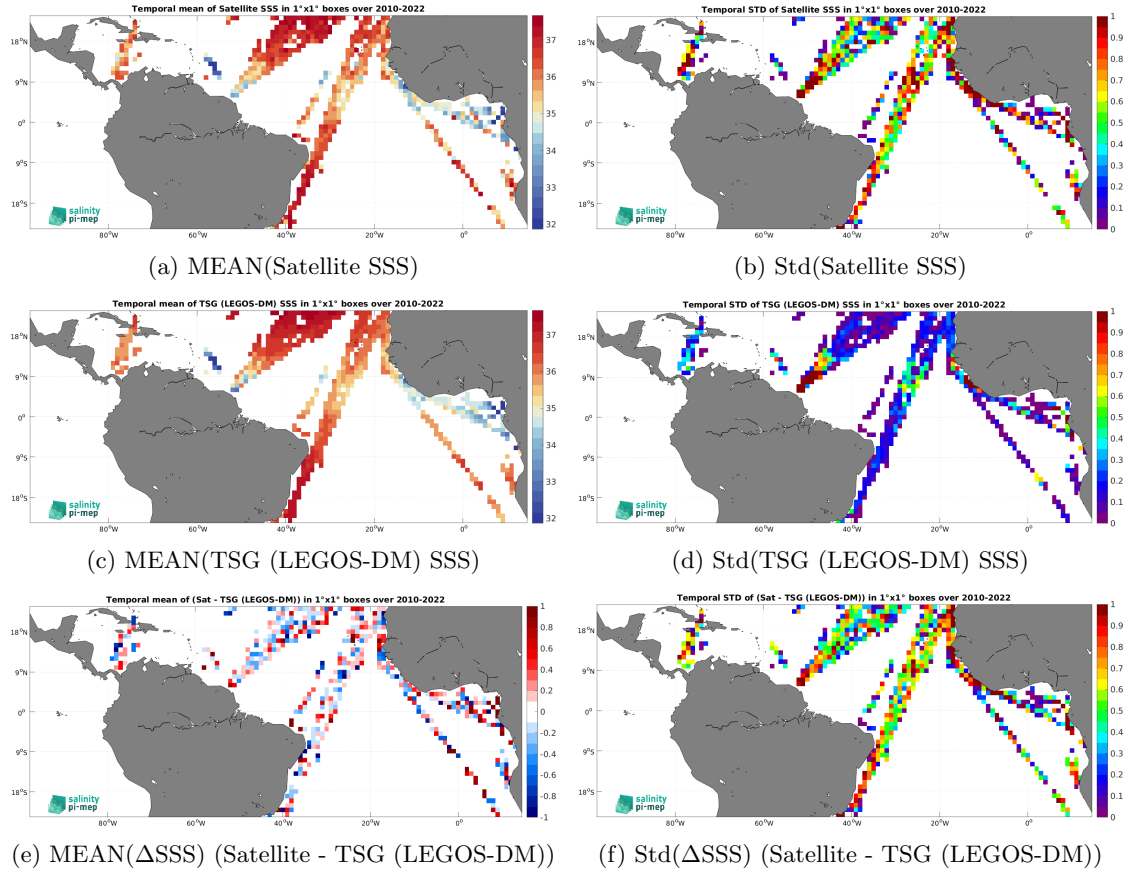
Temporal mean of Satellite SSS in 1°x1° boxes over 2010-2022

18°N
9°N
0°
9°S
18°S
80°W 60°W 40°W 20°W 0°
37 36 35 34 33 32
salinity pi-mep

(a) MEAN(Satellite SSS)

Temporal STD of Satellite SSS in 1°x1° boxes over 2010-2022

18°N
9°N
0°
9°S
18°S
80°W 60°W 40°W 20°W 0°
1 0.9 0.8 0.7 0.6 0.5 0.4 0.3 0.2 0.1 0

(b) Std(Satellite SSS)

Temporal mean of TSG (LEGOS-DM) SSS in 1°x1° boxes over 2010-2022

18°N
9°N
0°
9°S
18°S
80°W 60°W 40°W 20°W 0°
37 36 35 34 33 32
salinity pi-mep

(c) MEAN(TSG (LEGOS-DM) SSS)

Temporal STD of TSG (LEGOS-DM) SSS in 1°x1° boxes over 2010-2022

18°N
9°N
0°
9°S
18°S
80°W 60°W 40°W 20°W 0°
1 0.9 0.8 0.7 0.6 0.5 0.4 0.3 0.2 0.1 0
salinity pi-mep

(d) Std(TSG (LEGOS-DM) SSS)

Temporal mean of (Sat - TSG (LEGOS-DM)) in 1°x1° boxes over 2010-2022

18°N
9°N
0°
9°S
18°S
80°W 60°W 40°W 20°W 0°
1 0.8 0.6 0.4 0.2 0 -0.2 -0.4 -0.6 -0.8 -1
salinity pi-mep

(e) MEAN($\Delta$SSS) (Satellite - TSG (LEGOS-DM))

Temporal STD of (Sat - TSG (LEGOS-DM)) in 1°x1° boxes over 2010-2022

18°N
9°N
0°
9°S
18°S
80°W 60°W 40°W 20°W 0°
1 0.9 0.8 0.7 0.6 0.5 0.4 0.3 0.2 0.1 0
salinity pi-mep

(f) Std($\Delta$SSS) (Satellite - TSG (LEGOS-DM))